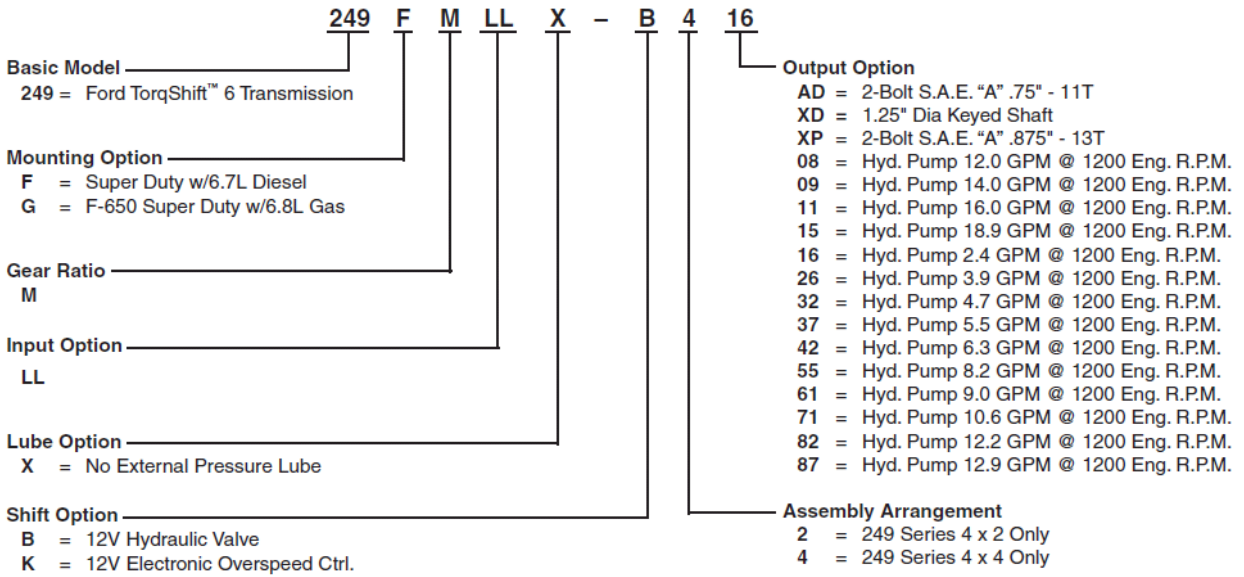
249 F M LL X – B 4 16

Basic Model
249 = Ford TorqShift™ 6 Transmission

Mounting Option
F = Super Duty w/6.7L Diesel
G = F-650 Super Duty w/6.8L Gas

Gear Ratio
M

Input Option
LL

Lube Option
X = No External Pressure Lube

Shift Option
B = 12V Hydraulic Valve
K = 12V Electronic Overspeed Ctrl.

Output Option
AD = 2-Bolt S.A.E. "A" .75" - 11T
XD = 1.25" Dia Keyed Shaft
XP = 2-Bolt S.A.E. "A" .875" - 13T
08 = Hyd. Pump 12.0 GPM @ 1200 Eng. R.P.M.
09 = Hyd. Pump 14.0 GPM @ 1200 Eng. R.P.M.
11 = Hyd. Pump 16.0 GPM @ 1200 Eng. R.P.M.
15 = Hyd. Pump 18.9 GPM @ 1200 Eng. R.P.M.
16 = Hyd. Pump 2.4 GPM @ 1200 Eng. R.P.M.
26 = Hyd. Pump 3.9 GPM @ 1200 Eng. R.P.M.
32 = Hyd. Pump 4.7 GPM @ 1200 Eng. R.P.M.
37 = Hyd. Pump 5.5 GPM @ 1200 Eng. R.P.M.
42 = Hyd. Pump 6.3 GPM @ 1200 Eng. R.P.M.
55 = Hyd. Pump 8.2 GPM @ 1200 Eng. R.P.M.
61 = Hyd. Pump 9.0 GPM @ 1200 Eng. R.P.M.
71 = Hyd. Pump 10.6 GPM @ 1200 Eng. R.P.M.
82 = Hyd. Pump 12.2 GPM @ 1200 Eng. R.P.M.
87 = Hyd. Pump 12.9 GPM @ 1200 Eng. R.P.M.

Assembly Arrangement
2 = 249 Series 4 x 2 Only
4 = 249 Series 4 x 4 Only